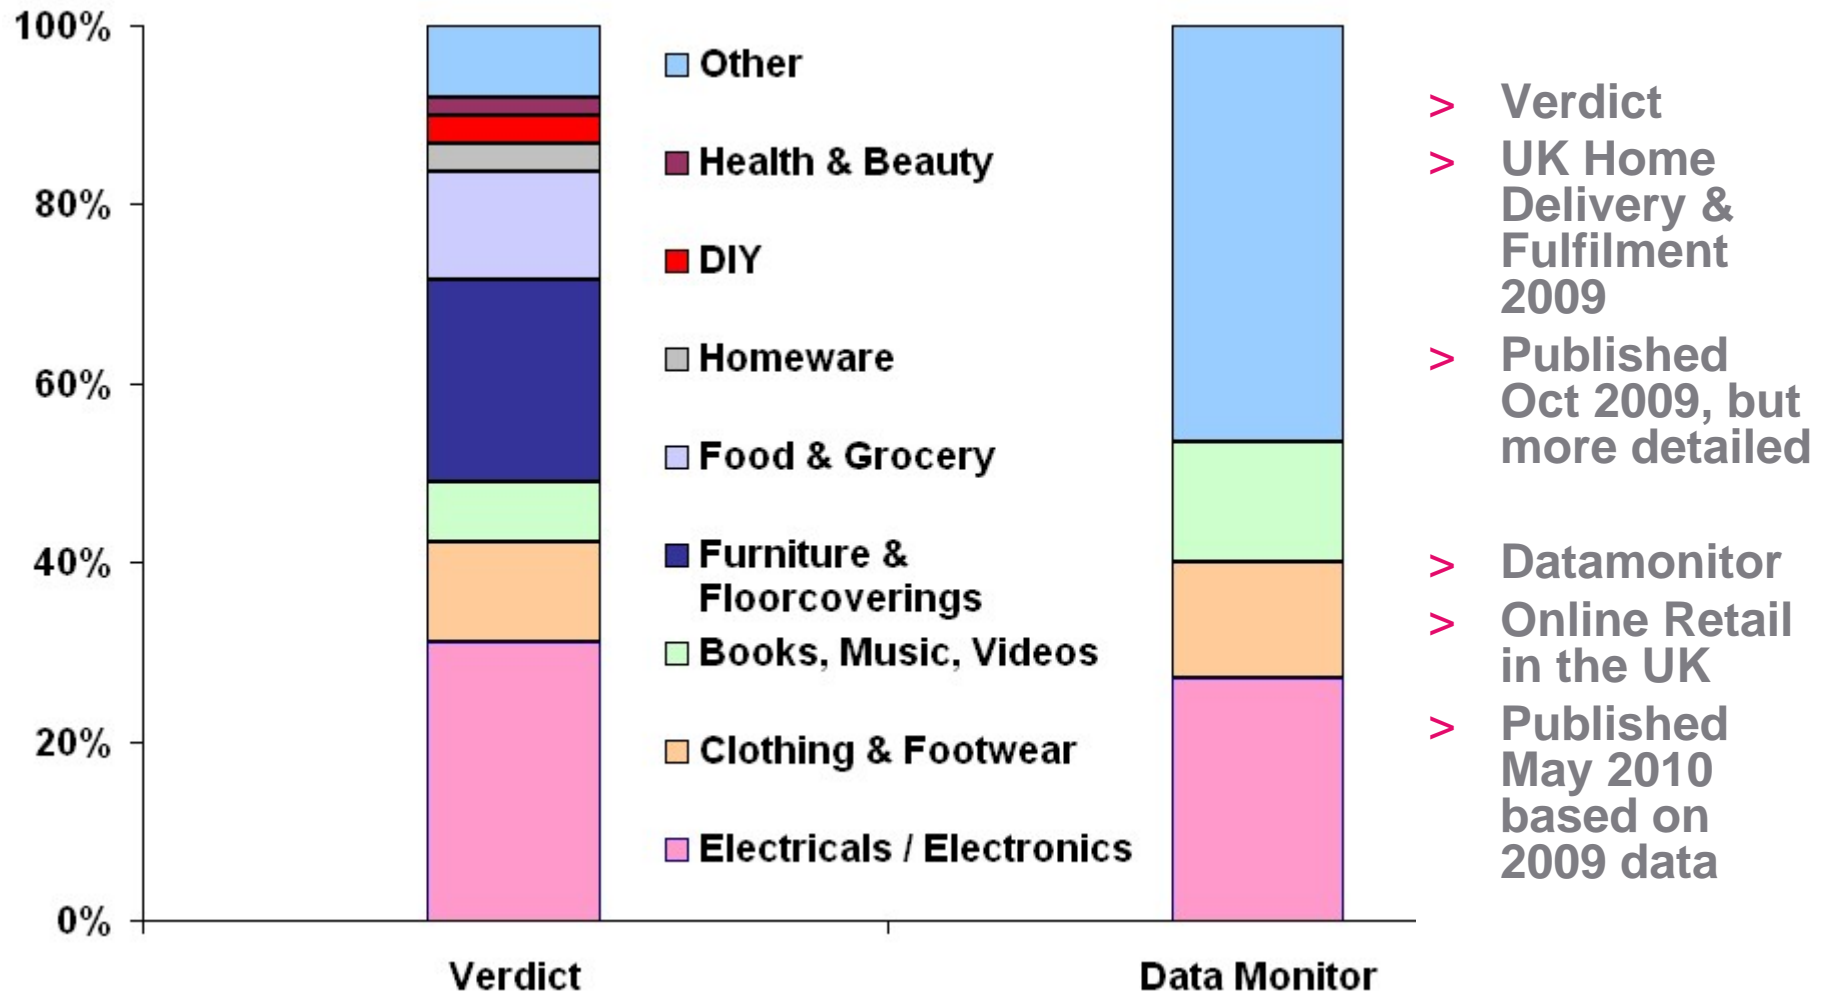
100%
80%
60%
40%
20%
0%

Other
Health & Beauty
DIY
Homeware
Food & Grocery
Furniture & Floorcoverings
Books, Music, Videos
Clothing & Footwear
Electricals / Electronics

Verdict
Data Monitor

> Verdict
> UK Home Delivery & Fulfilment 2009
> Published Oct 2009, but more detailed

> Datamonitor
> Online Retail in the UK
> Published May 2010 based on 2009 data